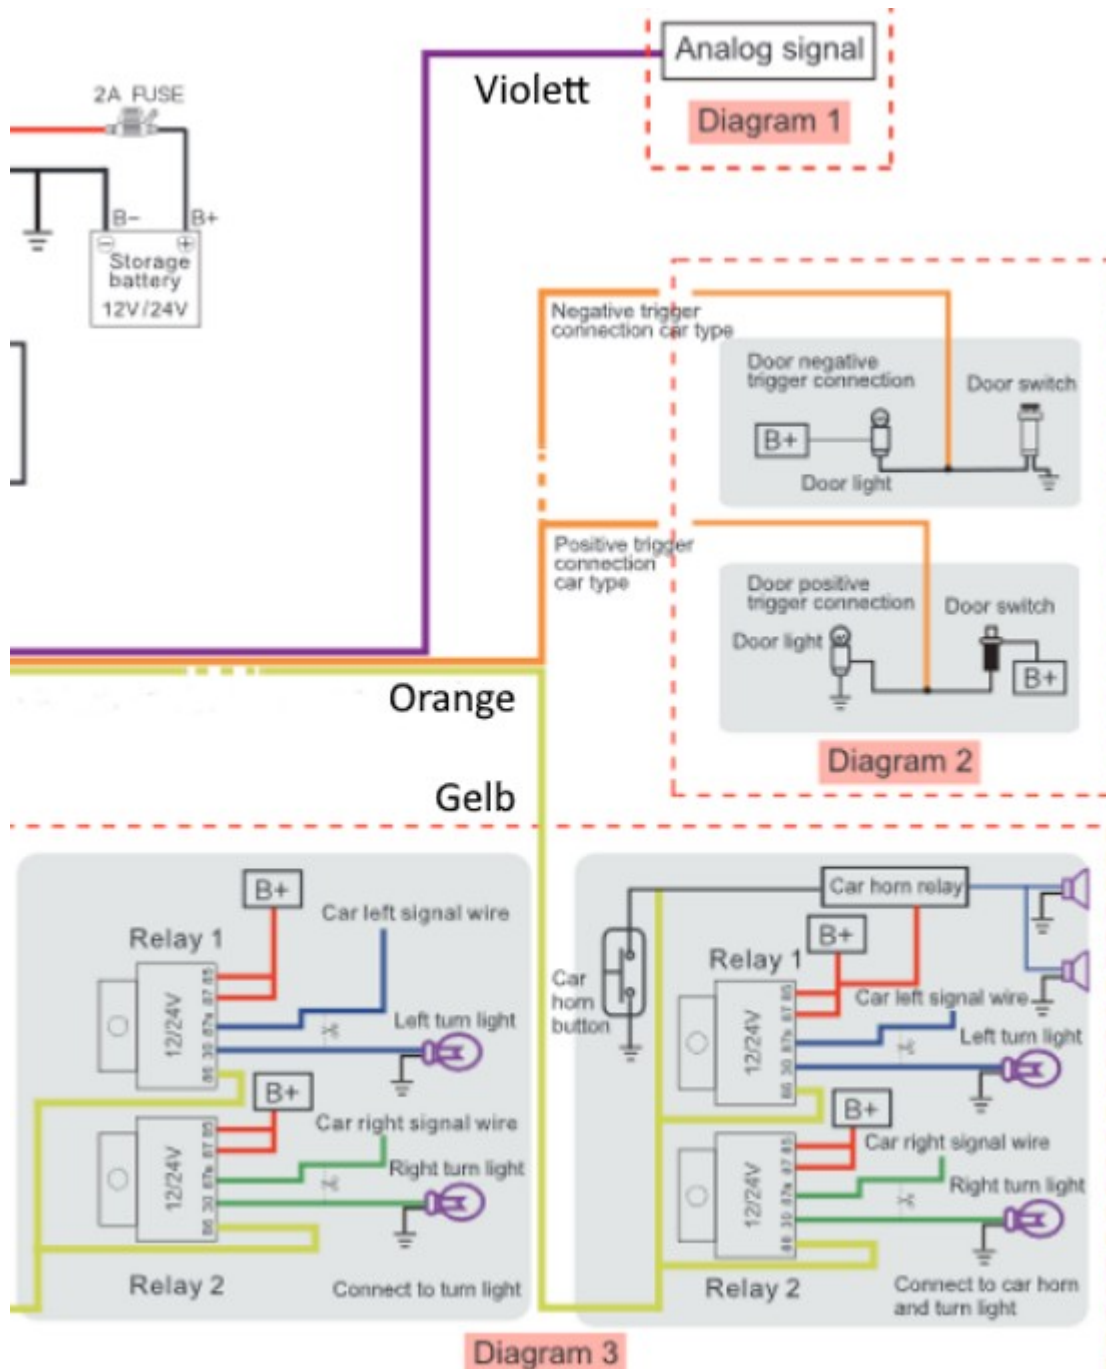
2A FUSE

B−

B+

Storage battery 12V/24V

Violett

Analog signal

Diagram 1

Negative trigger connection car type

Door negative trigger connection

Door switch

B+

Door light

Positive trigger connection car type

Door positive trigger connection

Door switch

Door light

B+

Orange

Diagram 2

Gelb

B+

Relay 1

Car left signal wire

12/24V

Left turn light

B+

Car right signal wire

12/24V

Right turn light

Relay 2

Connect to turn light

Car horn button

Car horn relay

B+

Relay 1

12/24V

Car left signal wire

Left turn light

B+

Car right signal wire

12/24V

Right turn light

Relay 2

Connect to car horn and turn light

Diagram 3